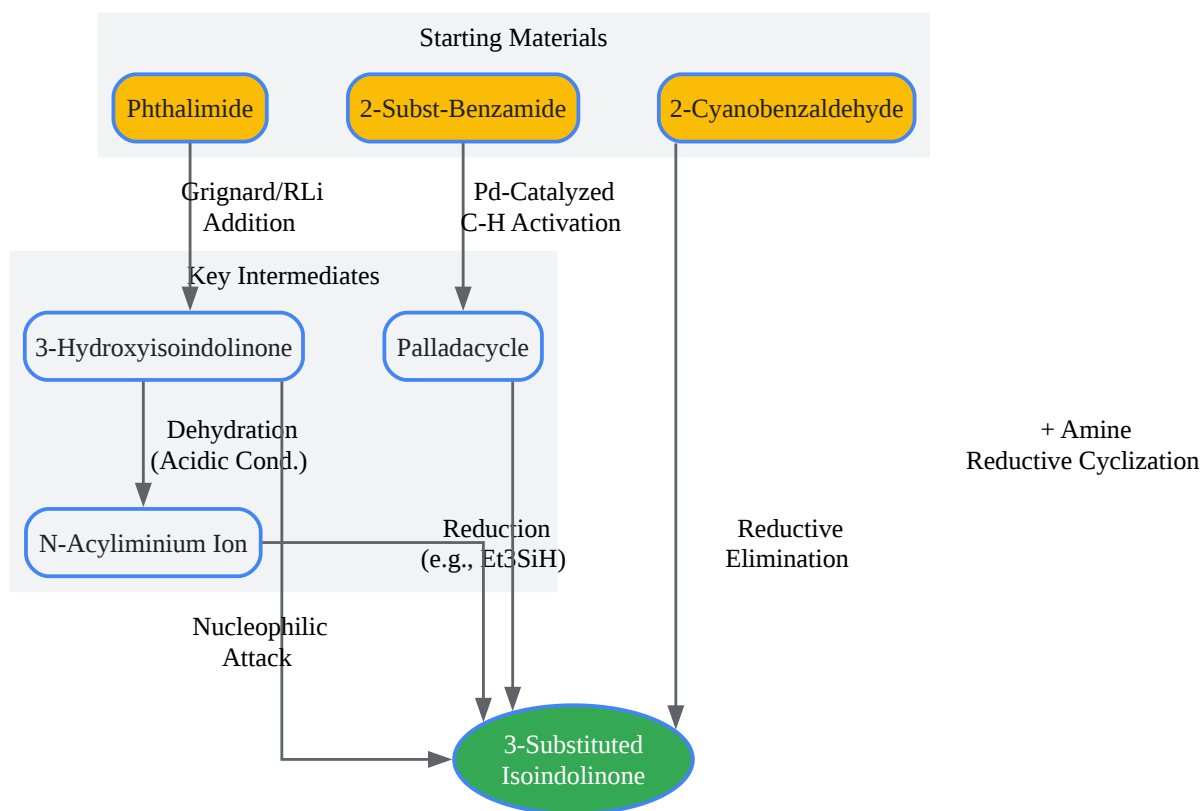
Starting Materials

Phthalimide

2-Subst-Benzamide

2-Cyanobenzaldehyde

Grignard/RLi Addition

Pd-Catalyzed C-H Activation

Key Intermediates

3-Hydroxyisoindolinone

Palladacycle

Dehydration (Acidic Cond.)

+ Amine Reductive Cyclization

N-Acyliminium Ion

Reduction (e.g., Et3SiH)

Reductive Elimination

Nucleophilic Attack

3-Substituted Isoindolinone